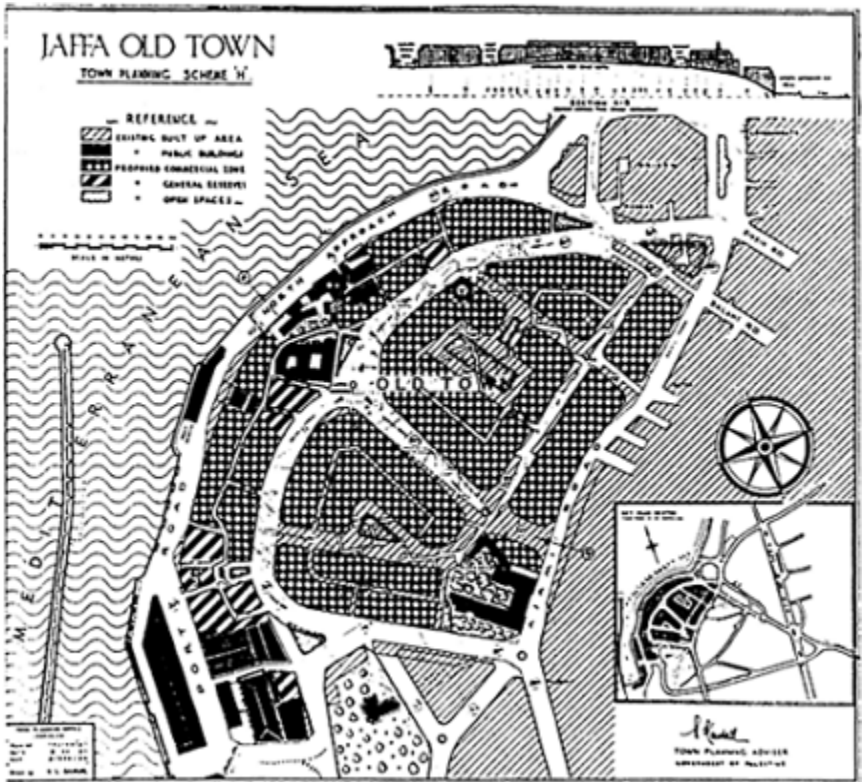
JAFFA OLD TOWN
TOWN PLANNING SCHEME 'H'

REFERENCE
EXISTING BUILT UP AREA
" PUBLIC BUILDINGS
PROPOSED COMMERCIAL ZONE
" GENERAL BUSINESS
" OPEN SPACES

SCALE IN METRES

MEDITERRANEAN SEA

NORTH APPROACH ROAD

OLD TOWN

BOAT ROAD

SECTION A-B

TOWN PLANNING ADVISER
GOVERNMENT OF PALESTINE

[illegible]